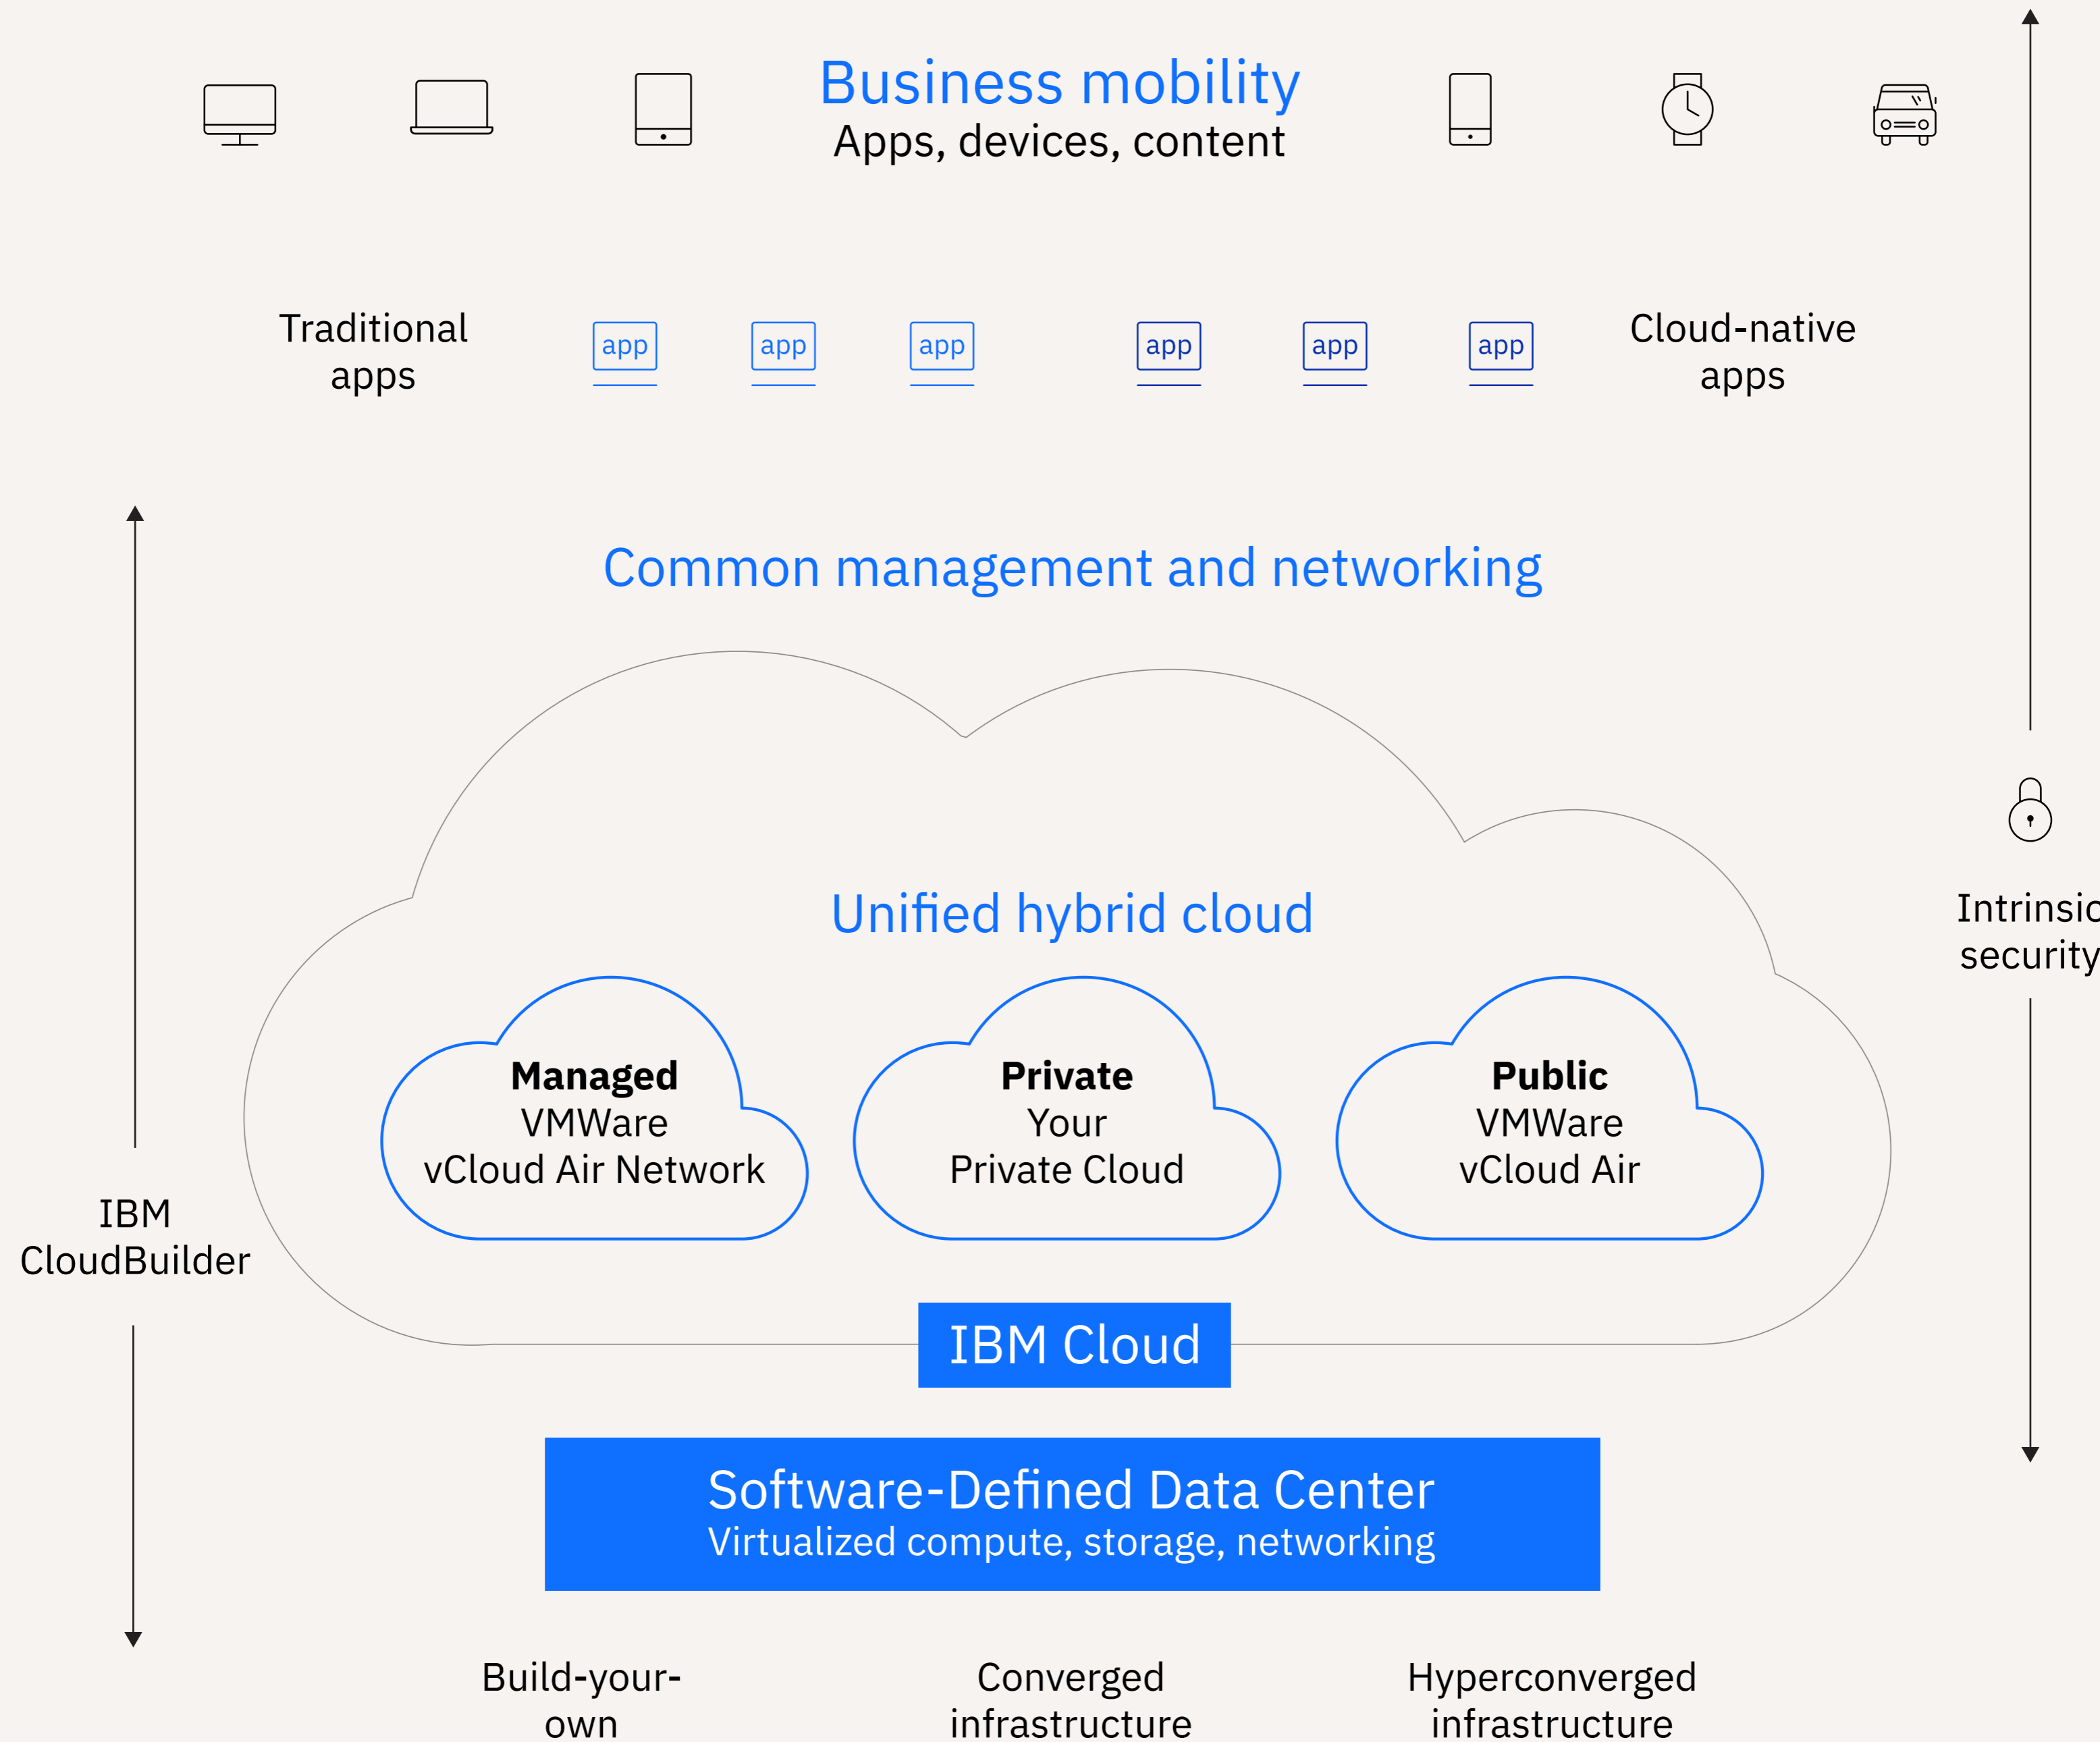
Business mobility
Apps, devices, content

Traditional apps

app app app app app app

Cloud-native apps

Common management and networking

Unified hybrid cloud

**Managed**
VMWare
vCloud Air Network

**Private**
Your
Private Cloud

**Public**
VMWare
vCloud Air

IBM CloudBuilder

IBM Cloud

Intrinsic security

Software-Defined Data Center
Virtualized compute, storage, networking

Build-your-own

Converged infrastructure

Hyperconverged infrastructure